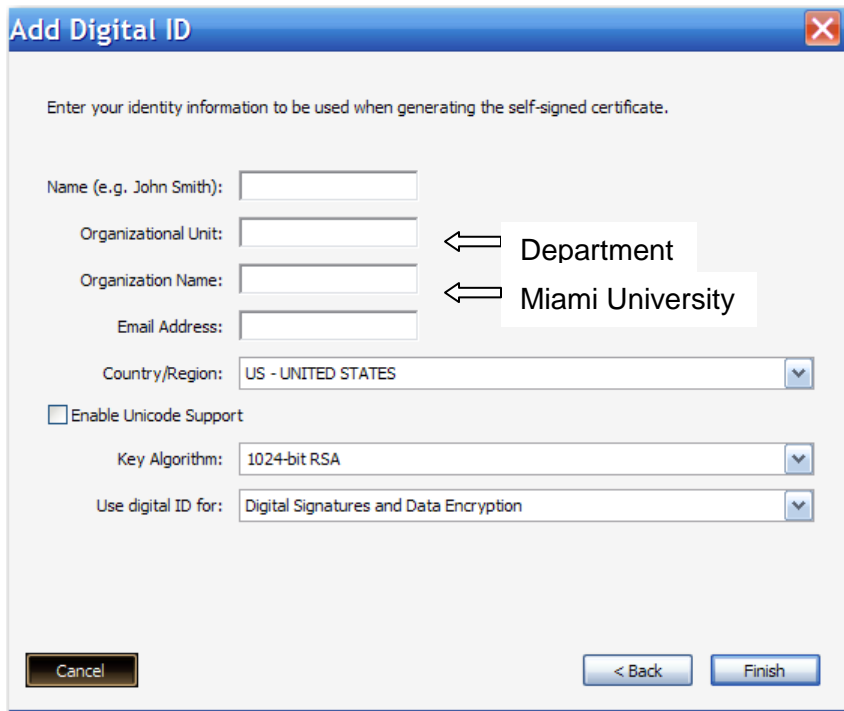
Add Digital ID

Enter your identity information to be used when generating the self-signed certificate.

Name (e.g. John Smith):

Organizational Unit:

Department

Organization Name:

Miami University

Email Address:

Country/Region: US - UNITED STATES

Enable Unicode Support

Key Algorithm: 1024-bit RSA

Use digital ID for: Digital Signatures and Data Encryption

Cancel

< Back

Finish